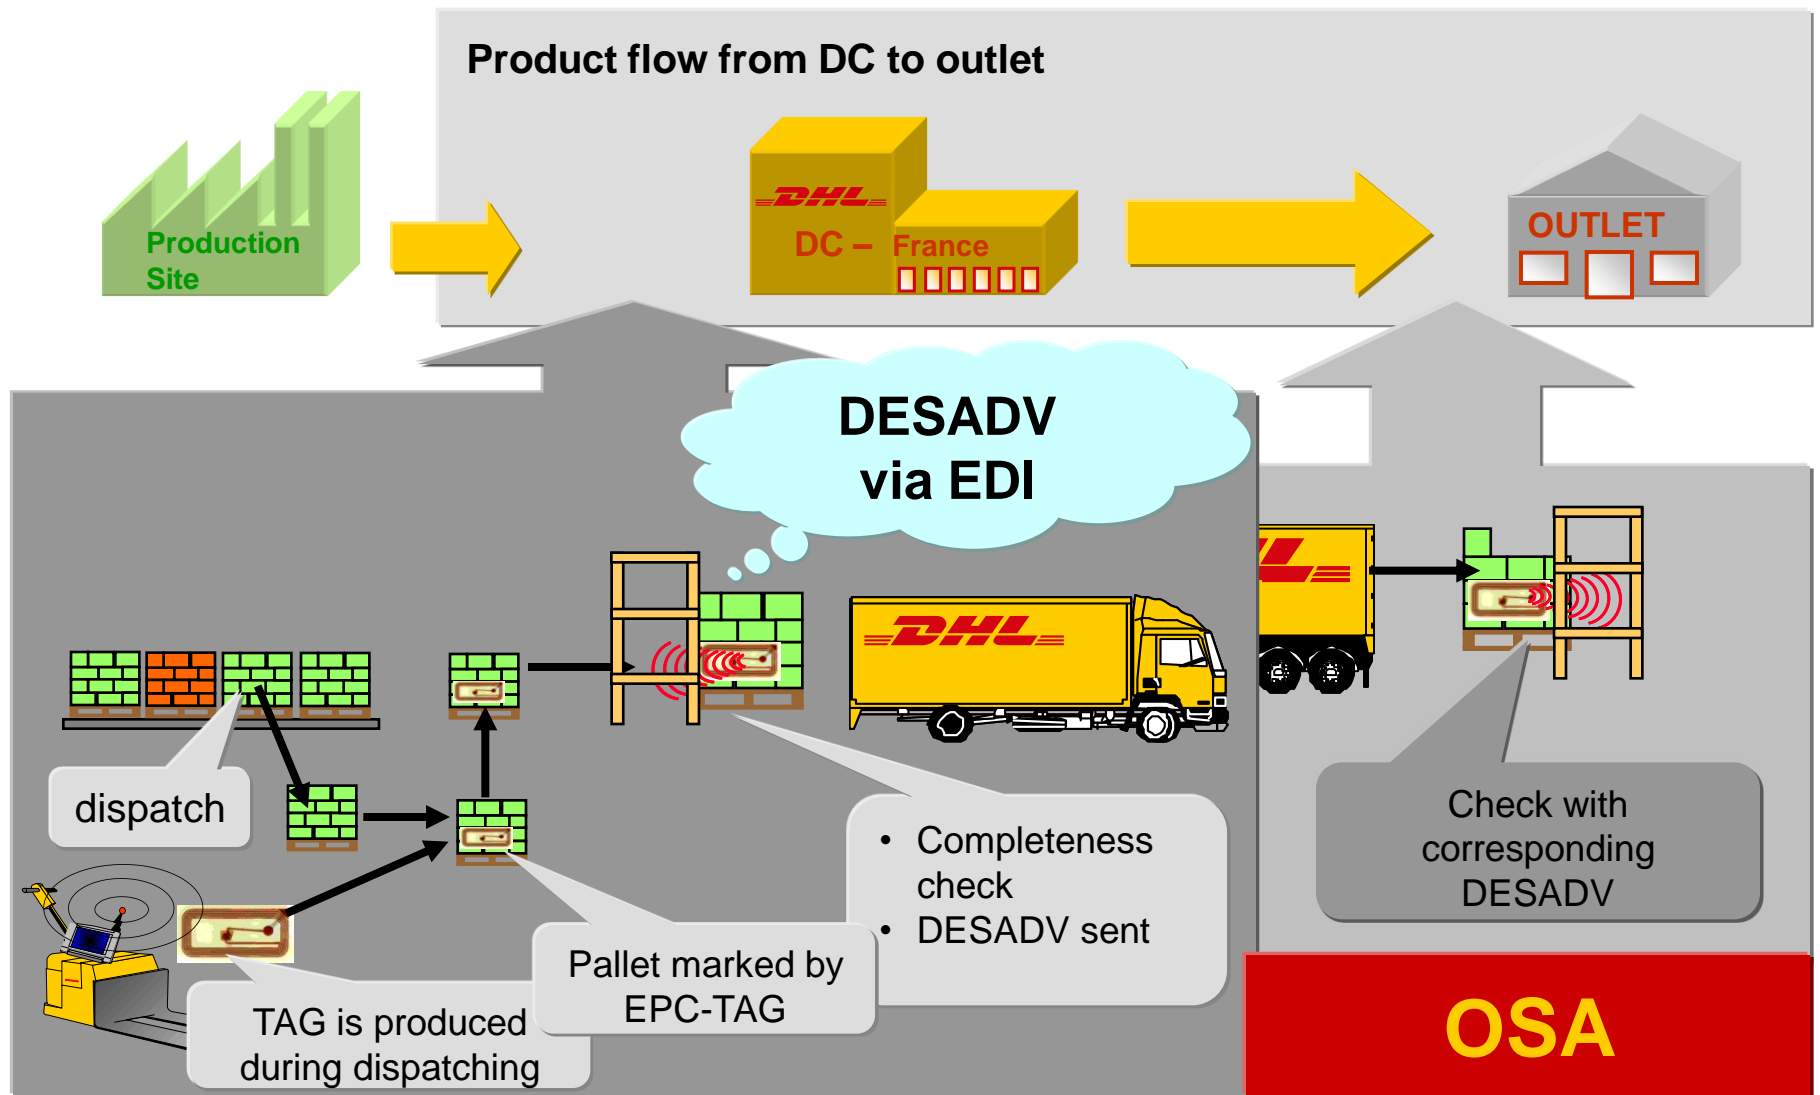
Product flow from DC to outlet

Production Site

DHL

DC – France

OUTLET

DESADV via EDI

DHL

DHL

dispatch

• Completeness check
• DESADV sent

Check with corresponding DESADV

Pallet marked by EPC-TAG

TAG is produced during dispatching

OSA